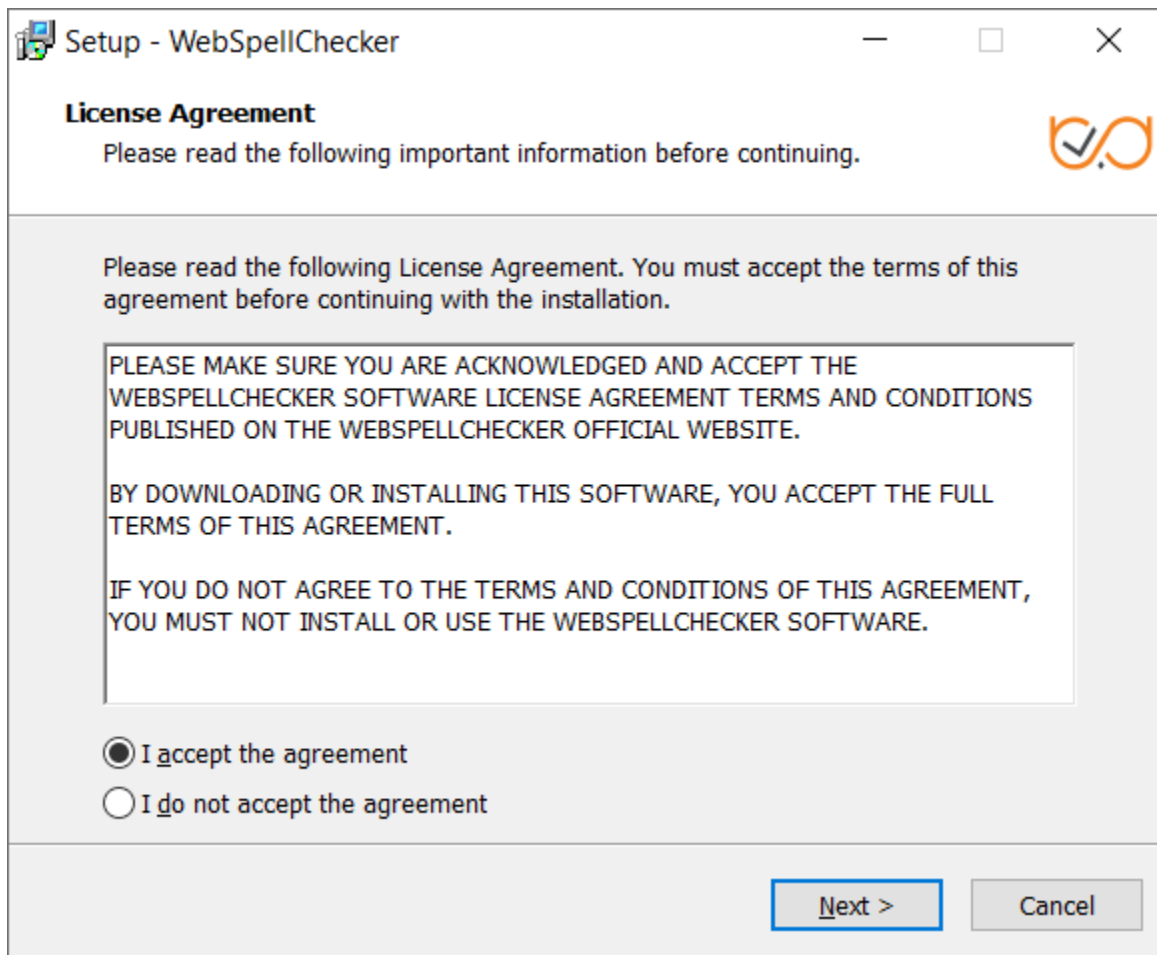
Setup - WebSpellChecker

License Agreement

Please read the following important information before continuing.

Please read the following License Agreement. You must accept the terms of this agreement before continuing with the installation.

PLEASE MAKE SURE YOU ARE ACKNOWLEDGED AND ACCEPT THE WEBSPELLCHECKER SOFTWARE LICENSE AGREEMENT TERMS AND CONDITIONS PUBLISHED ON THE WEBSPELLCHECKER OFFICIAL WEBSITE.

BY DOWNLOADING OR INSTALLING THIS SOFTWARE, YOU ACCEPT THE FULL TERMS OF THIS AGREEMENT.

IF YOU DO NOT AGREE TO THE TERMS AND CONDITIONS OF THIS AGREEMENT, YOU MUST NOT INSTALL OR USE THE WEBSPELLCHECKER SOFTWARE.

I accept the agreement

I do not accept the agreement

Next >

Cancel